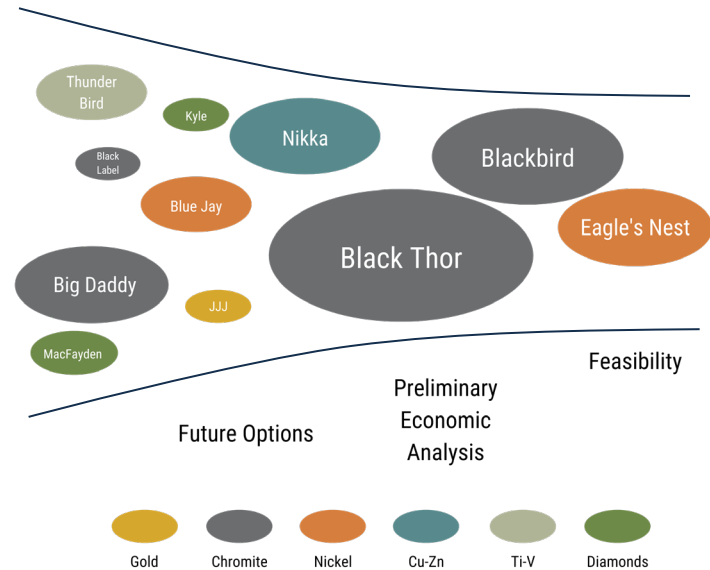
Thunder Bird

Kyle

Nikka

Blackbird

Black Label

Blue Jay

Eagle's Nest

Black Thor

Big Daddy

JJJ

MacFayden

Feasibility

Preliminary Economic Analysis

Future Options

Gold

Chromite

Nickel

Cu-Zn

Ti-V

Diamonds